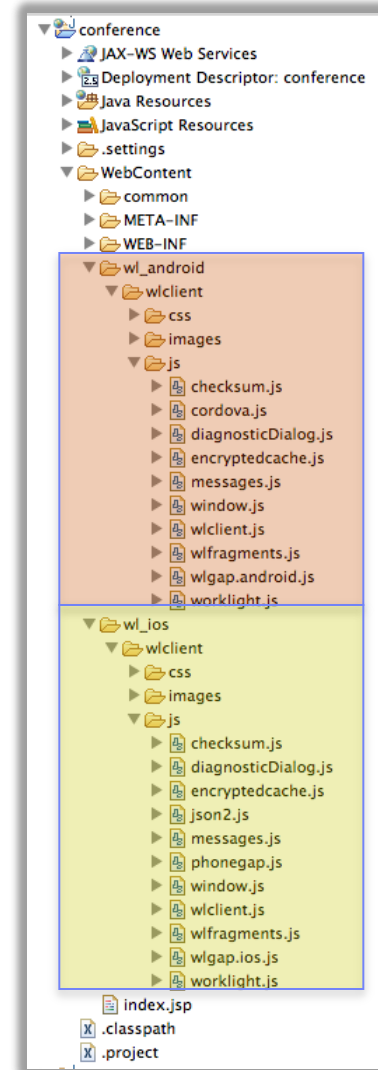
conference
JAX-WS Web Services
Deployment Descriptor: conference
Java Resources
JavaScript Resources
.settings
WebContent
common
META-INF
WEB-INF
wl_android
wlclient
css
images
js
checksum.js
cordova.js
diagnosticDialog.js
encryptedcache.js
messages.js
window.js
wlclient.js
wlfragments.js
wlgap.android.js
worklight.js
wl_ios
wlclient
css
images
js
checksum.js
diagnosticDialog.js
encryptedcache.js
json2.js
messages.js
phonegap.js
window.js
wlclient.js
wlfragments.js
wlgap.ios.js
worklight.js
index.jsp
.classpath
.project